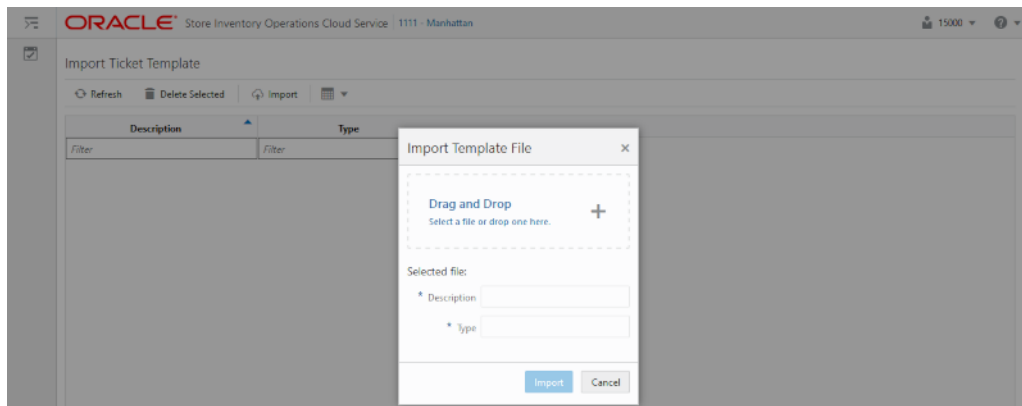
ORACLE Store Inventory Operations Cloud Service | 1111 - Manhattan

15000

Import Ticket Template

Refresh | Delete Selected | Import

| Description | Type |
|---|---|
| Filter | Filter |

Import Template File ×

Drag and Drop
Select a file or drop one here.

+

Selected file:

* Description

* Type

Import Cancel